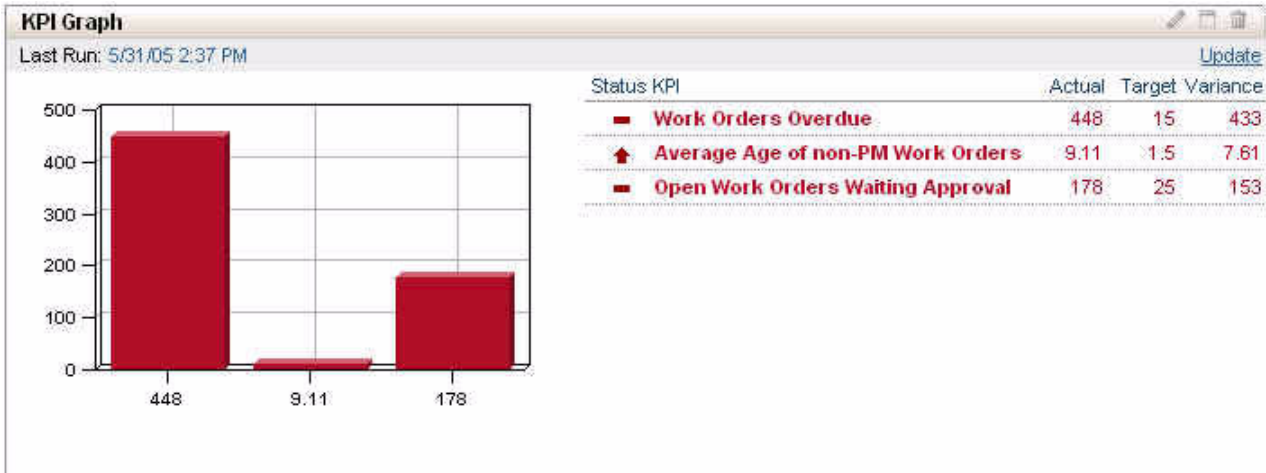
KPI Graph

Last Run: 5/31/05 2:37 PM

Update

500
400
300
200
100
0

448 9.11 178

| Status | KPI | Actual | Target | Variance |
|---|---|---|---|---|
| | Work Orders Overdue | 448 | 15 | 433 |
| | Average Age of non-PM Work Orders | 9.11 | 1.5 | 7.61 |
| | Open Work Orders Waiting Approval | 178 | 25 | 153 |